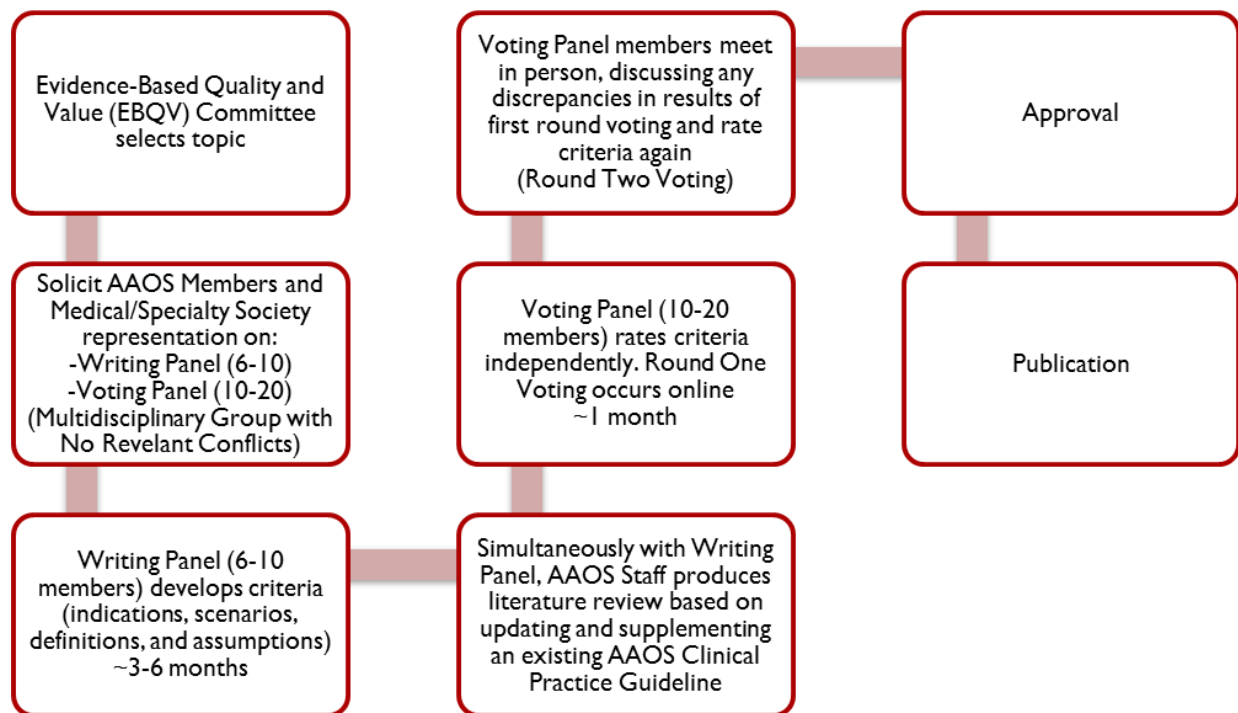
Evidence-Based Quality and Value (EBQV) Committee selects topic

Solicit AAOS Members and Medical/Specialty Society representation on:
-Writing Panel (6-10)
-Voting Panel (10-20)
(Multidisciplinary Group with No Revelant Conflicts)

Writing Panel (6-10 members) develops criteria (indications, scenarios, definitions, and assumptions)
~3-6 months

Simultaneously with Writing Panel, AAOS Staff produces literature review based on updating and supplementing an existing AAOS Clinical Practice Guideline

Voting Panel (10-20 members) rates criteria independently. Round One Voting occurs online
~1 month

Voting Panel members meet in person, discussing any discrepancies in results of first round voting and rate criteria again
(Round Two Voting)

Approval

Publication